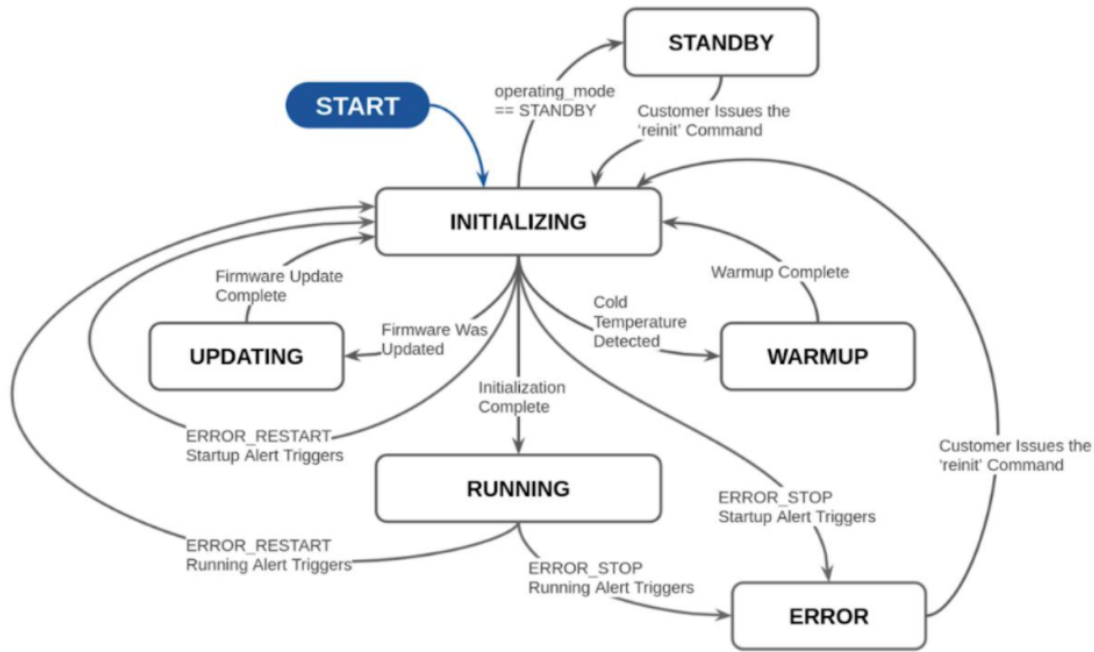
STANDBY

START

operating_mode == STANDBY

Customer Issues the 'reinit' Command

INITIALIZING

Firmware Update Complete

Warmup Complete

Firmware Was Updated

Cold Temperature Detected

UPDATING

WARMUP

Initialization Complete

ERROR_RESTART Startup Alert Triggers

Customer Issues the 'reinit' Command

RUNNING

ERROR_STOP Startup Alert Triggers

ERROR_RESTART Running Alert Triggers

ERROR_STOP Running Alert Triggers

ERROR